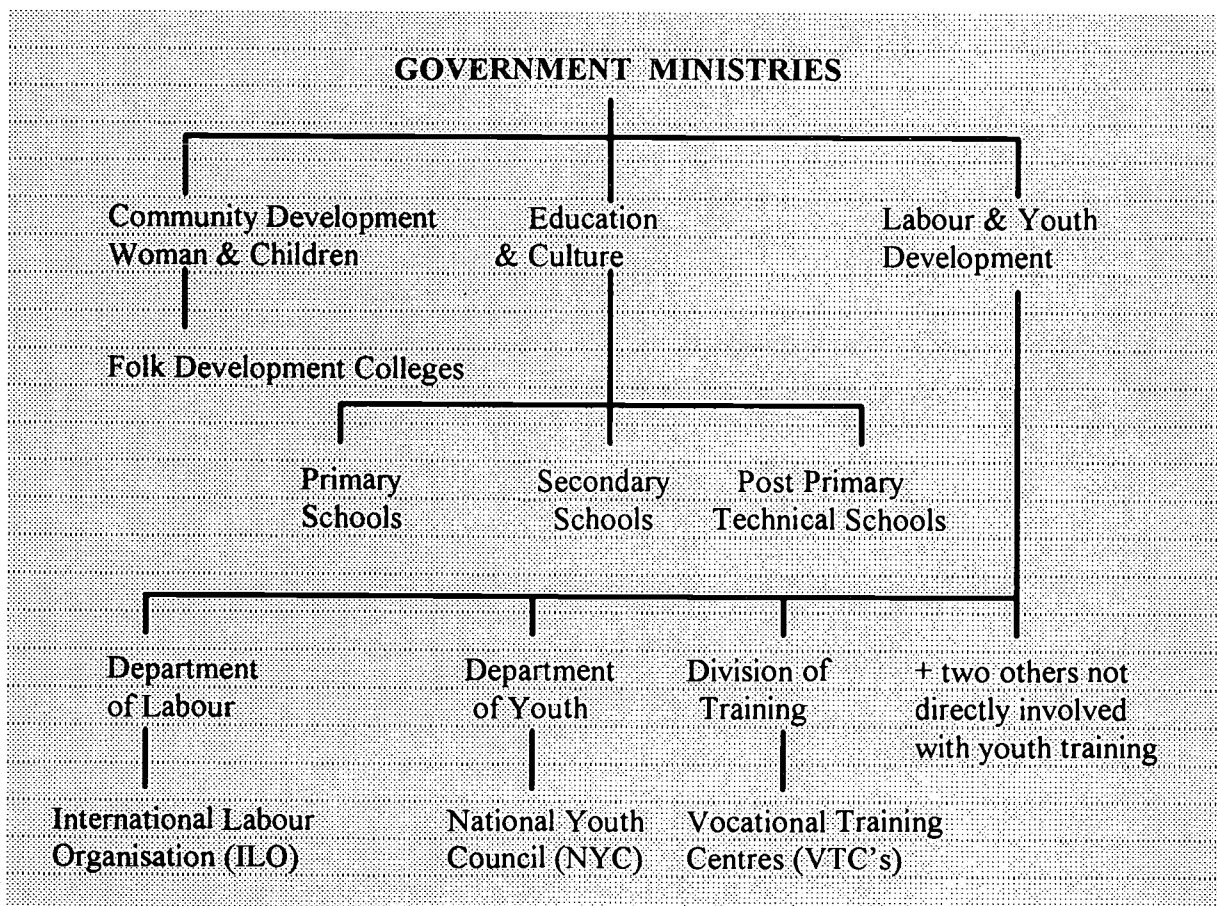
GOVERNMENT MINISTRIES

Community Development Woman & Children

Folk Development Colleges

Education & Culture

Primary Schools

Secondary Schools

Post Primary Technical Schools

Labour & Youth Development

Department of Labour

International Labour Organisation (ILO)

Department of Youth

National Youth Council (NYC)

Division of Training

Vocational Training Centres (VTC's)

+ two others not directly involved with youth training